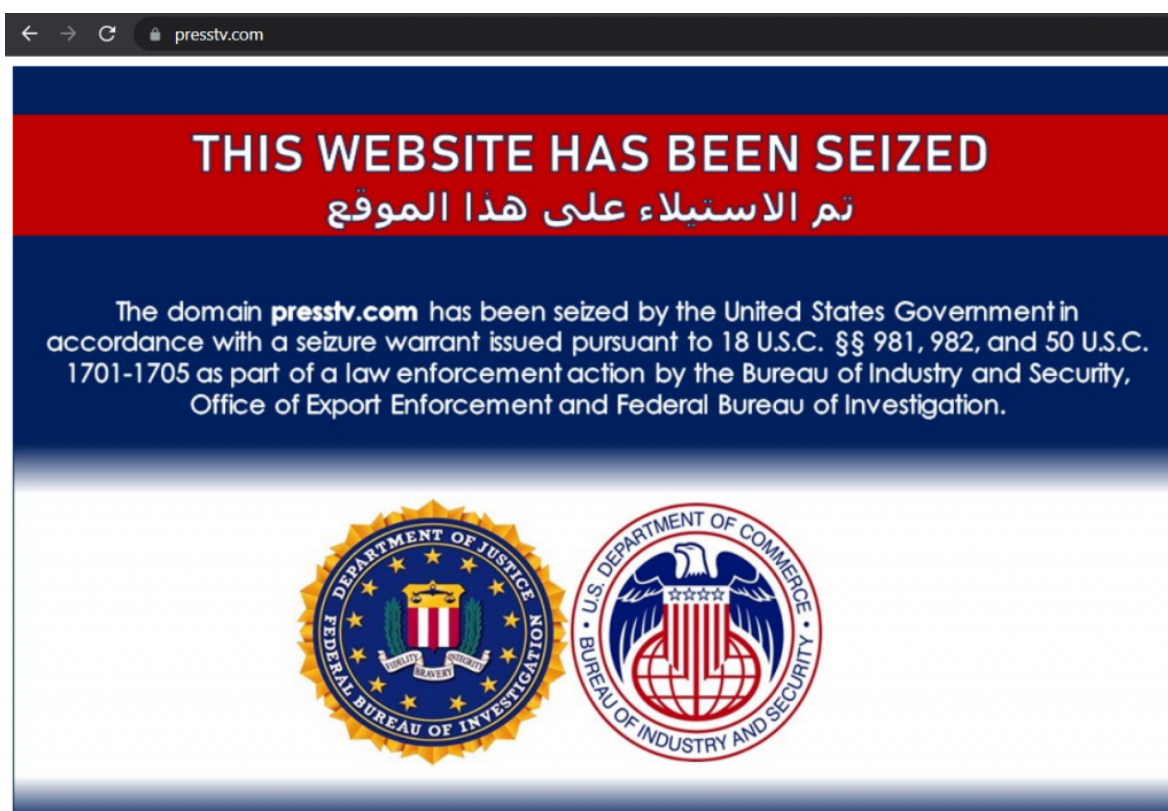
presstv.com

THIS WEBSITE HAS BEEN SEIZED
تم الاستيلاء على هذا الموقع

The domain **presstv.com** has been seized by the United States Government in accordance with a seizure warrant issued pursuant to 18 U.S.C. §§ 981, 982, and 50 U.S.C. 1701-1705 as part of a law enforcement action by the Bureau of Industry and Security, Office of Export Enforcement and Federal Bureau of Investigation.

DEPARTMENT OF JUSTICE
FEDERAL BUREAU OF INVESTIGATION
FIDELITY BRAVERY INTEGRITY

U.S. DEPARTMENT OF COMMERCE
BUREAU OF INDUSTRY AND SECURITY